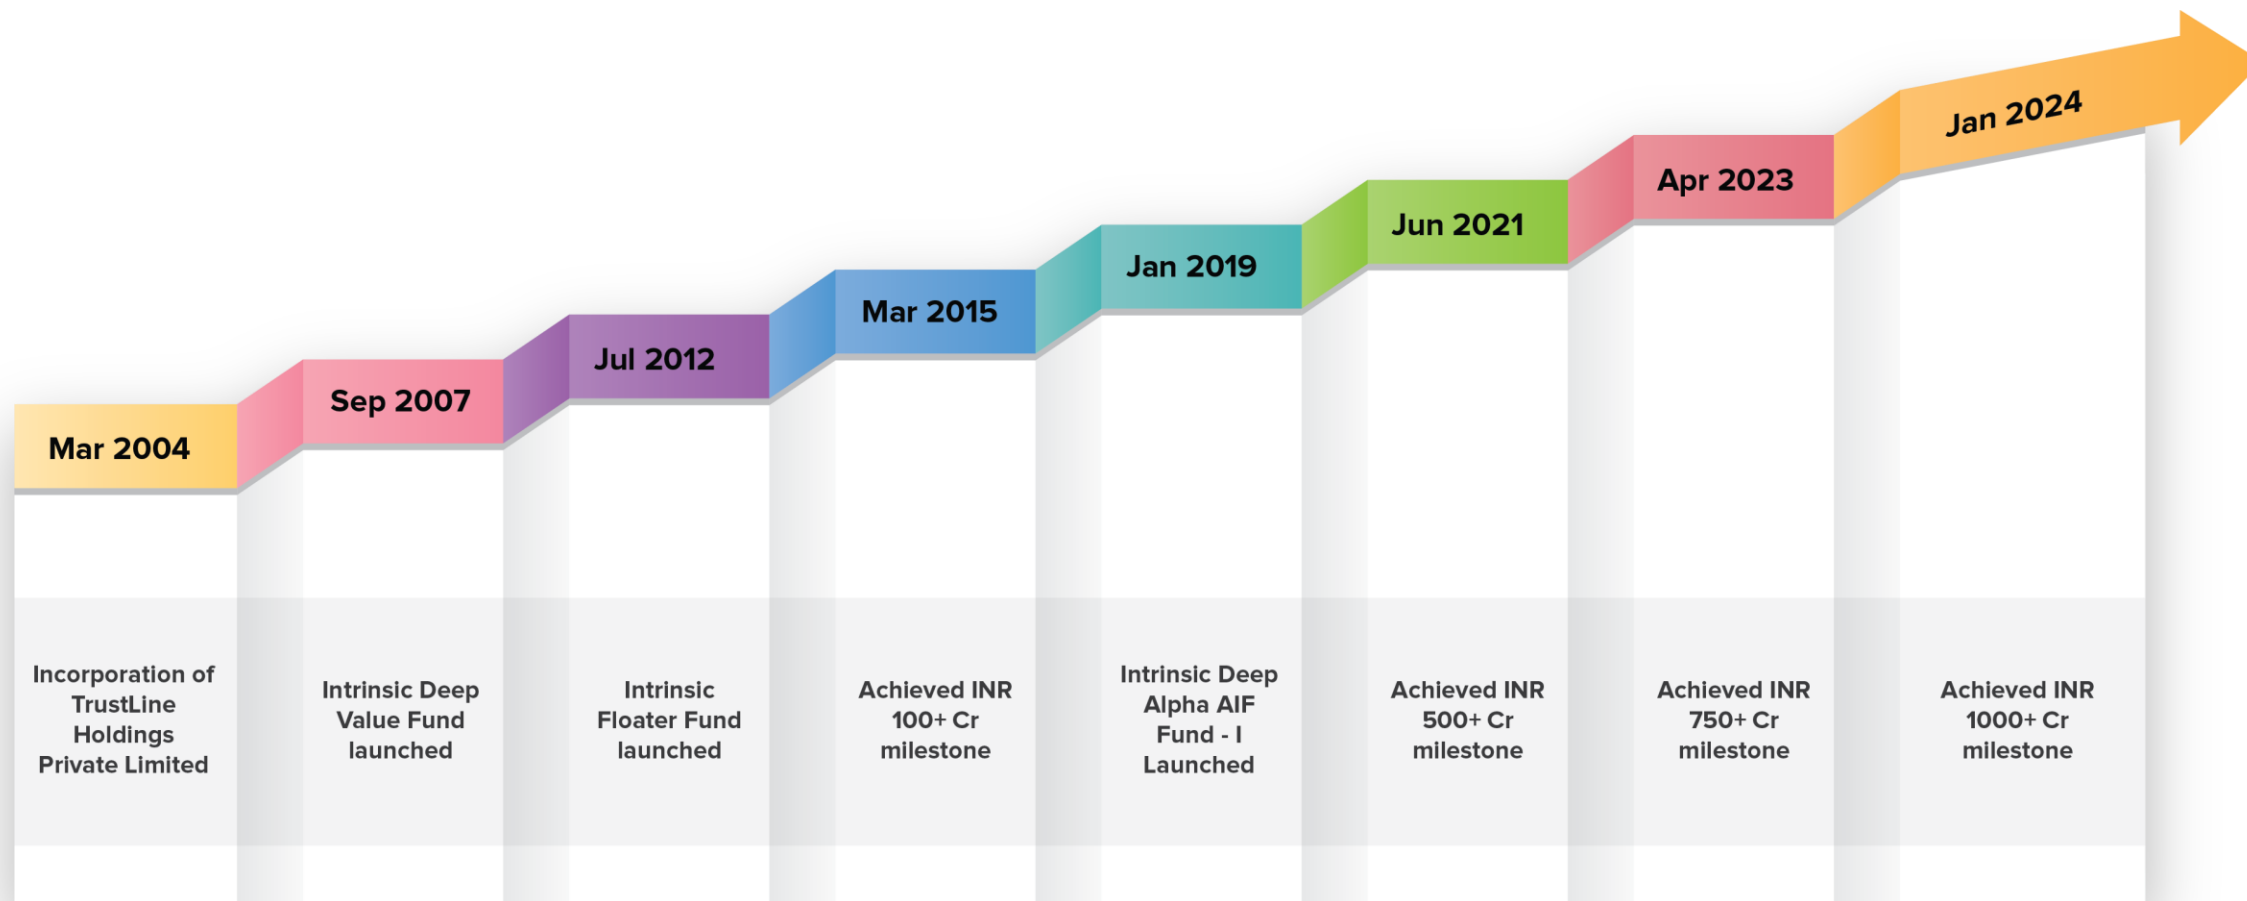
Mar 2004
Incorporation of TrustLine Holdings Private Limited

Sep 2007
Intrinsic Deep Value Fund launched

Jul 2012
Intrinsic Floater Fund launched

Mar 2015
Achieved INR 100+ Cr milestone

Jan 2019
Intrinsic Deep Alpha AIF Fund - I Launched

Jun 2021
Achieved INR 500+ Cr milestone

Apr 2023
Achieved INR 750+ Cr milestone

Jan 2024
Achieved INR 1000+ Cr milestone